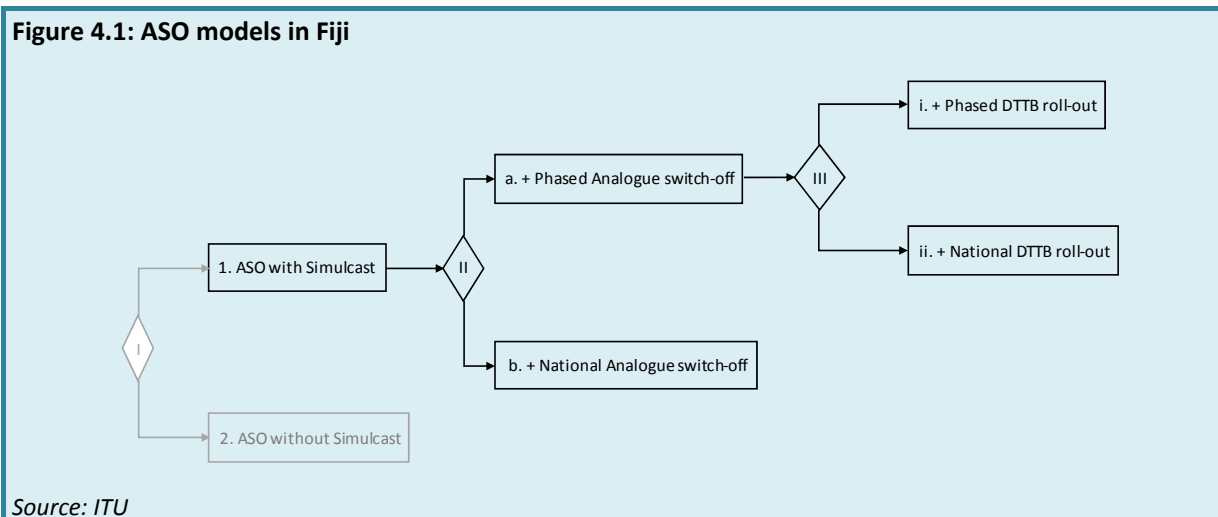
Figure 4.1: ASO models in Fiji

i. + Phased DTTB roll-out

a. + Phased Analogue switch-off

III

ii. + National DTTB roll-out

1. ASO with Simulcast

II

I

b. + National Analogue switch-off

2. ASO without Simulcast

Source: ITU